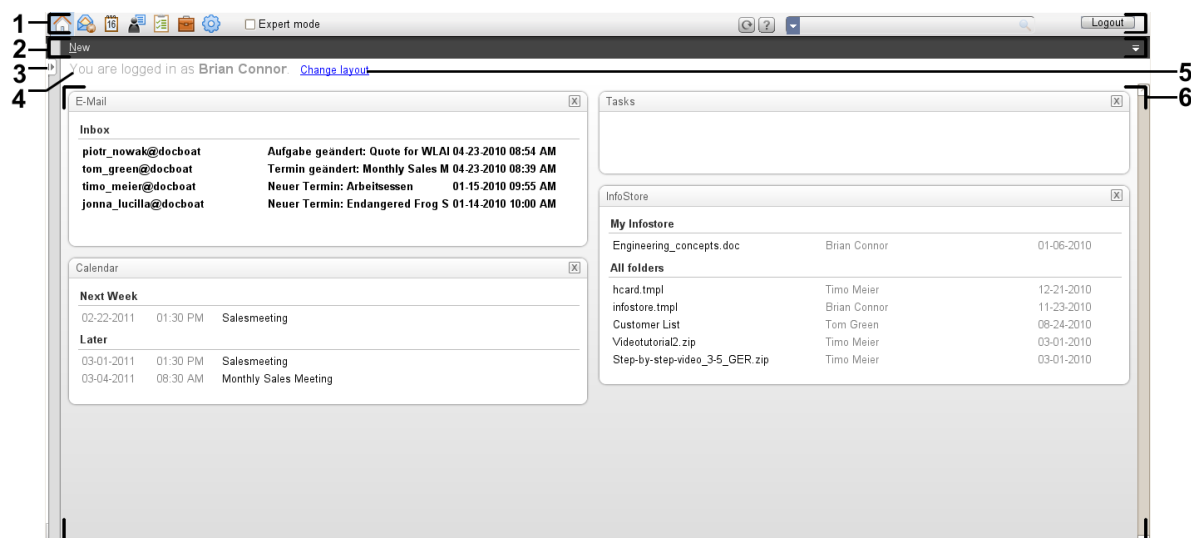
1
2
3
4
5
6

Expert mode

Logout

New

You are logged in as Brian Connor Change layout

E-Mail

Inbox

| | | |
|---|---|---|
| piotr_nowak@docboat | Aufgabe geändert: Quote for WLAI | 04-23-2010 08:54 AM |
| tom_green@docboat | Termin geändert: Monthly Sales M | 04-23-2010 08:39 AM |
| timo_meier@docboat | Neuer Termin: Arbeitsessen | 01-15-2010 09:55 AM |
| jonna_lucilla@docboat | Neuer Termin: Endangered Frog S | 01-14-2010 10:00 AM |

Calendar

Next Week

| | | |
|---|---|---|
| 02-22-2011 | 01:30 PM | Salesmeeting |

Later

| | | |
|---|---|---|
| 03-01-2011 | 01:30 PM | Salesmeeting |
| 03-04-2011 | 08:30 AM | Monthly Sales Meeting |

Tasks

InfoStore

My Infostore

| | | |
|---|---|---|
| Engineering_concepts.doc | Brian Connor | 01-06-2010 |

All folders

| | | |
|---|---|---|
| hcard.tmpl | Timo Meier | 12-21-2010 |
| infostore.tmpl | Brian Connor | 11-23-2010 |
| Customer List | Tom Green | 08-24-2010 |
| Videotutorial2.zip | Timo Meier | 03-01-2010 |
| Step-by-step-video_3-5_GER.zip | Timo Meier | 03-01-2010 |